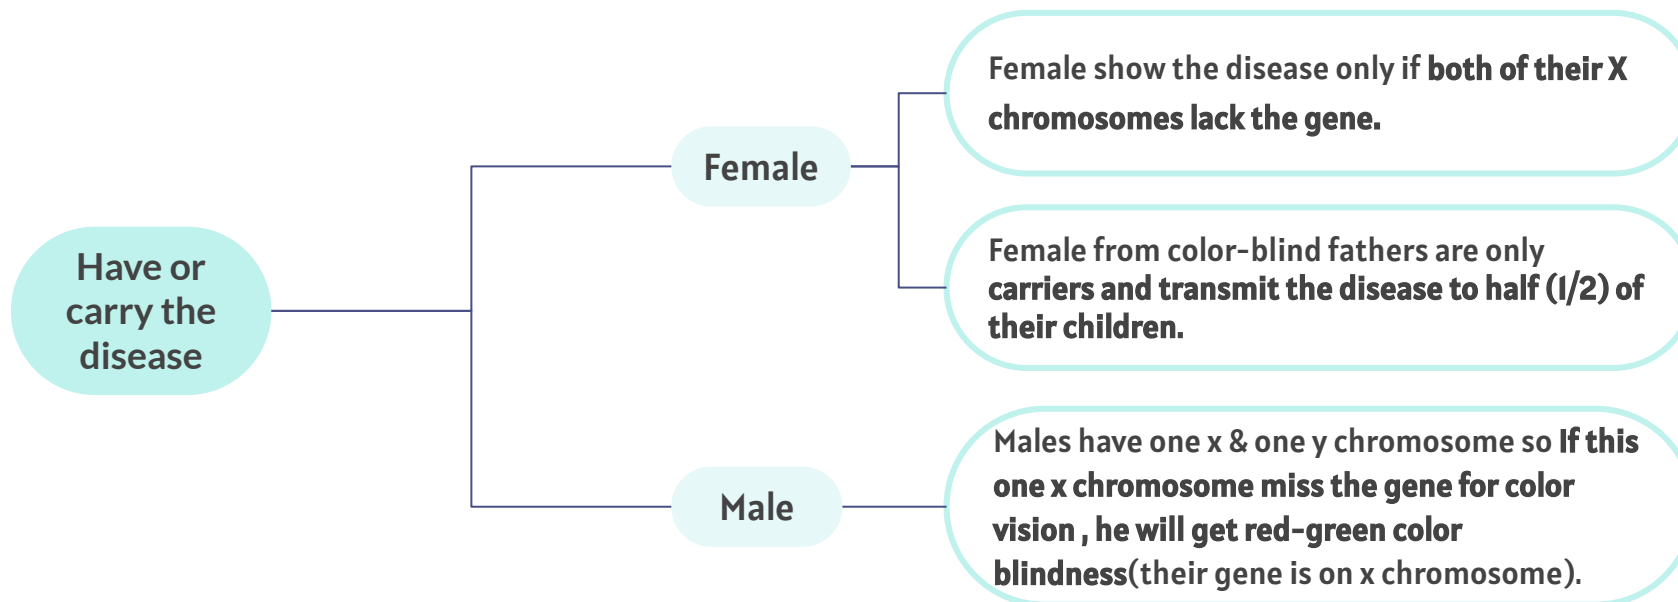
Have or carry the disease

Female

Female show the disease only if both of their X chromosomes lack the gene.

Female from color-blind fathers are only carriers and transmit the disease to half (1/2) of their children.

Male

Males have one x & one y chromosome so If this one x chromosome miss the gene for color vision , he will get red-green color blindness(their gene is on x chromosome).